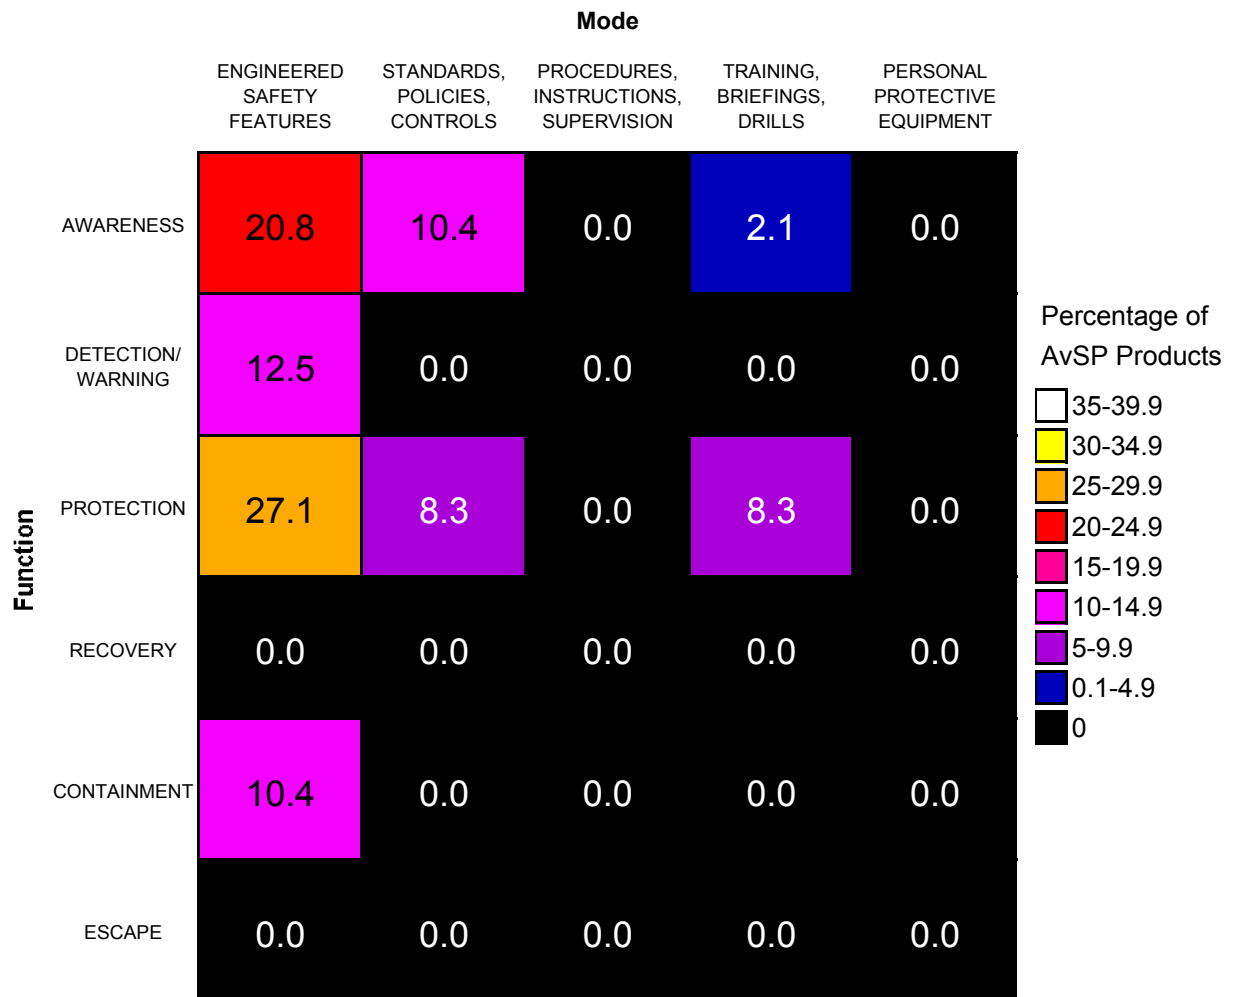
Mode

| Function | ENGINEERED SAFETY FEATURES | STANDARDS, POLICIES, CONTROLS | PROCEDURES, INSTRUCTIONS, SUPERVISION | TRAINING, BRIEFINGS, DRILLS | PERSONAL PROTECTIVE EQUIPMENT |
|---|---|---|---|---|---|
| AWARENESS | 20.8 | 10.4 | 0.0 | 2.1 | 0.0 |
| DETECTION/ WARNING | 12.5 | 0.0 | 0.0 | 0.0 | 0.0 |
| PROTECTION | 27.1 | 8.3 | 0.0 | 8.3 | 0.0 |
| RECOVERY | 0.0 | 0.0 | 0.0 | 0.0 | 0.0 |
| CONTAINMENT | 10.4 | 0.0 | 0.0 | 0.0 | 0.0 |
| ESCAPE | 0.0 | 0.0 | 0.0 | 0.0 | 0.0 |

Percentage of AvSP Products
35-39.9
30-34.9
25-29.9
20-24.9
15-19.9
10-14.9
5-9.9
0.1-4.9
0